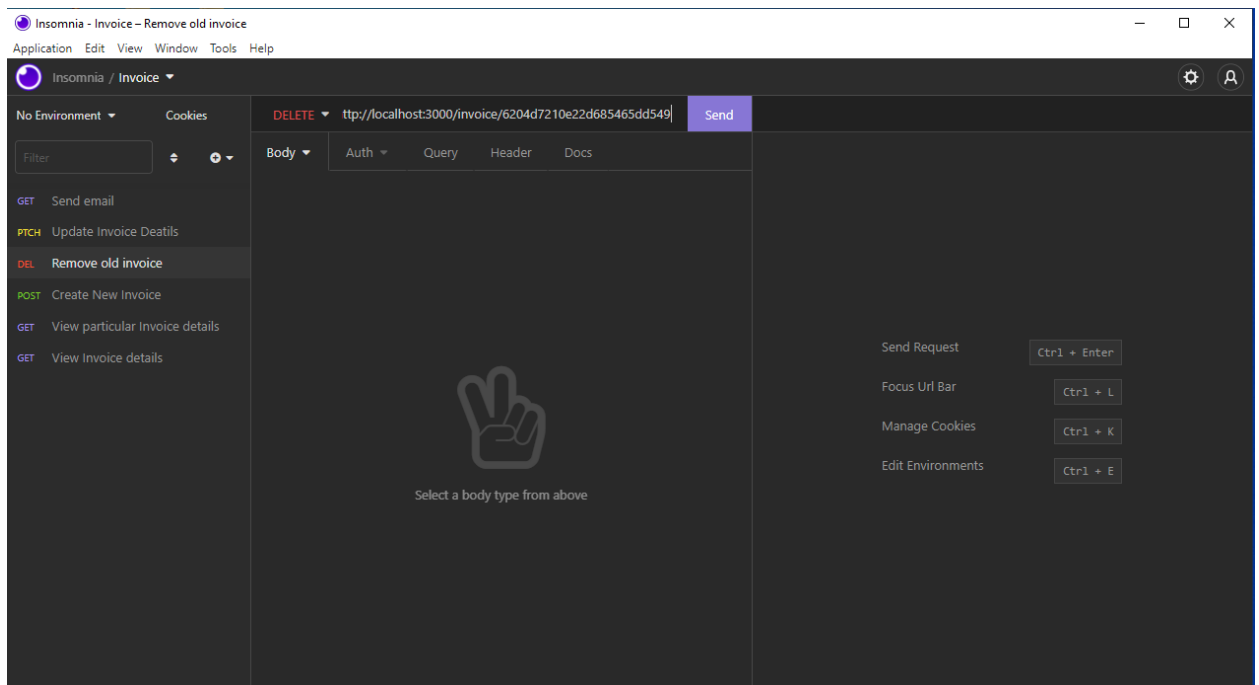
Insomnia - Invoice – Remove old invoice

Application Edit View Window Tools Help

Insomnia / Invoice

No Environment Cookies

DELETE ttp://localhost:3000/invoice/6204d7210e22d685465dd549 Send

Filter

Body Auth Query Header Docs

GET Send email
PTCH Update Invoice Deatils
DEL Remove old invoice
POST Create New Invoice
GET View particular Invoice details
GET View Invoice details

Select a body type from above

Send Request Ctrl + Enter
Focus Url Bar Ctrl + L
Manage Cookies Ctrl + K
Edit Environments Ctrl + E